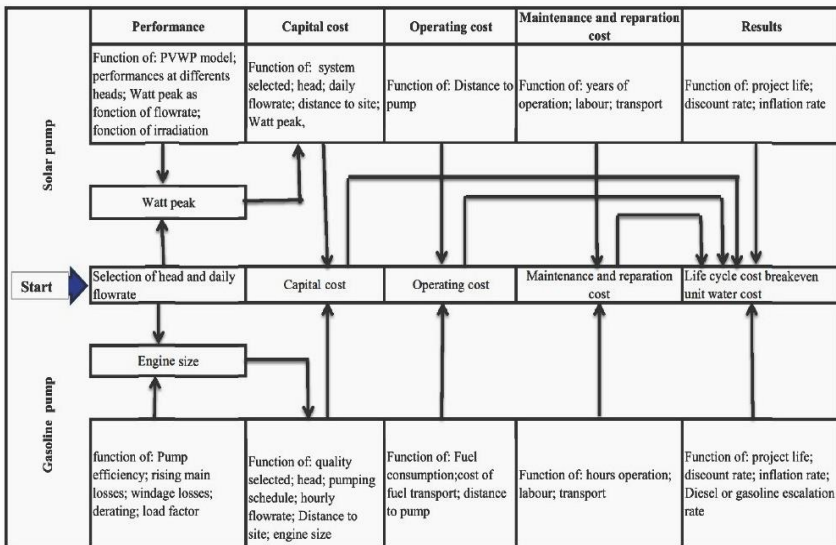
| | Performance | Capital cost | Operating cost | Maintenance and reparation cost | Results |
|---|---|---|---|---|---|
| Solar pump | Function of: PVWP model; performances at differents heads; Watt peak as fonction of flowrate; fonction of irradiation | Function of: system selected; head; daily flowrate; distance to site; Watt peak, | Function of: Distance to pump | Function of: years of operation; labour; transport | Function of: project life; discount rate; inflation rate |

Watt peak

Start

Selection of head and daily flowrate

Capital cost

Operating cost

Maintenance and reparation cost

Life cycle cost breakeven unit water cost

Engine size

| Gasoline pump | function of: Pump efficiency; rising main losses; windage losses; derating; load factor | Function of: quality selected; head; pumping schedule; hourly flowrate; Distance to site; engine size | Function of: Fuel consumption;cost of fuel transport; distance to pump | Function of: hours operation; labour; transport | Function of: project life; discount rate; inflation rate; Diesel or gasoline escalation rate |
|---|---|---|---|---|---|